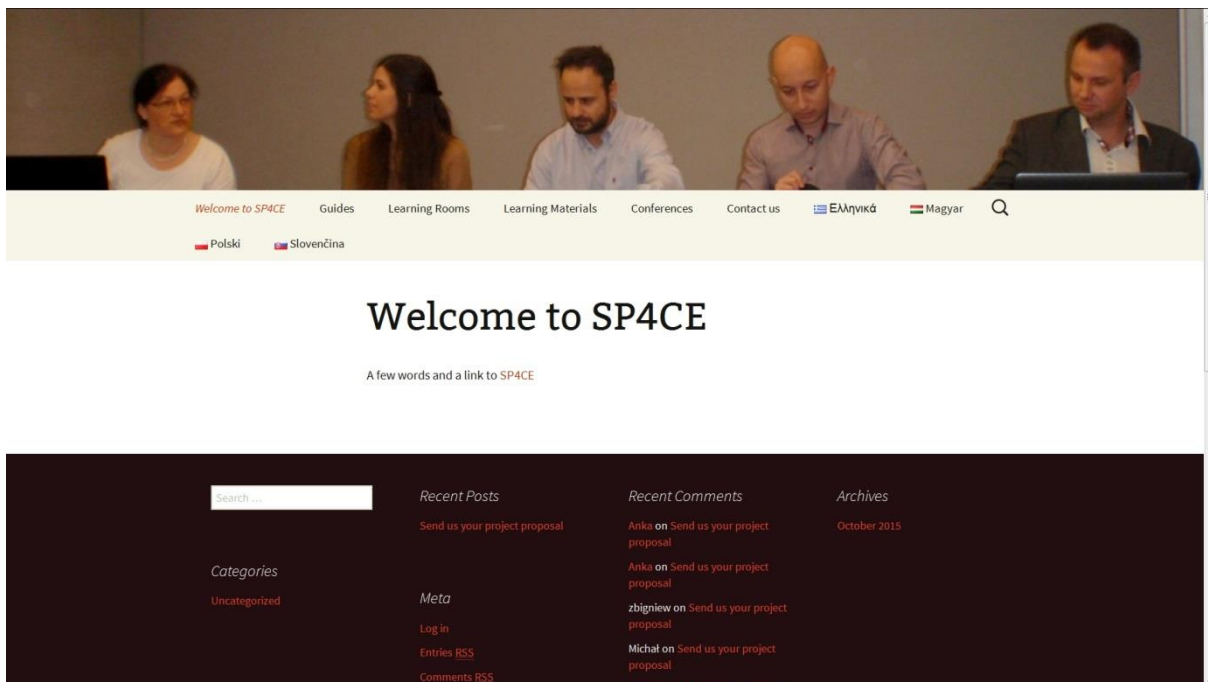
Welcome to SP4CE Guides Learning Rooms Learning Materials Conferences Contact us Ελληνικά Magyar

Polski Slovenčina

Welcome to SP4CE

A few words and a link to SP4CE

Search ...

Recent Posts

Send us your project proposal

Recent Comments

Anka on Send us your project proposal

Anka on Send us your project proposal

zbigniew on Send us your project proposal

Michał on Send us your project proposal

Archives

October 2015

Categories

Uncategorized

Meta

Log in

Entries RSS

Comments RSS